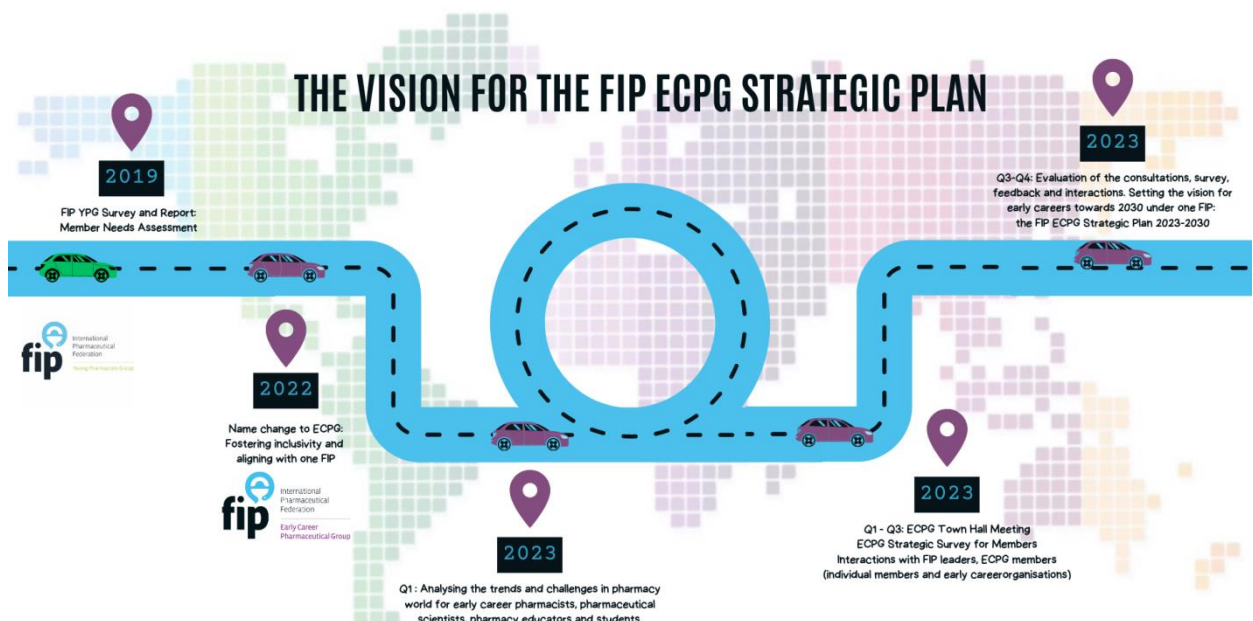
THE VISION FOR THE FIP ECPG STRATEGIC PLAN

2019

FIP YPG Survey and Report: Member Needs Assessment

fip International Pharmaceutical Federation
Young Pharmacists Group

2022

Name change to ECPG: Fostering inclusivity and aligning with one FIP

fip International Pharmaceutical Federation
Early Career Pharmaceutical Group

2023

Q1 : Analysing the trends and challenges in pharmacy world for early career pharmacists, pharmaceutical scientists, pharmacy educators and students

2023

Q1 - Q3: ECPG Town Hall Meeting
ECPG Strategic Survey for Members
Interactions with FIP leaders, ECPG members (individual members and early careerorganisations)

2023

Q3-Q4: Evaluation of the consultations, survey, feedback and interactions. Setting the vision for early careers towards 2030 under one FIP: the FIP ECPG Strategic Plan 2023-2030